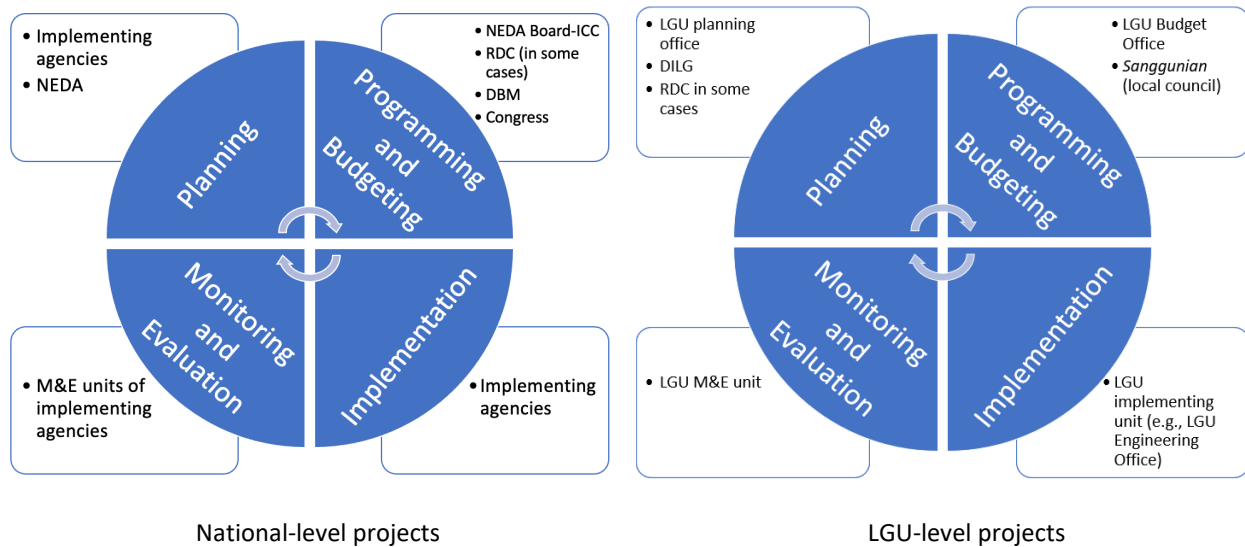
- Implementing agencies
- NEDA

- NEDA Board-ICC
- RDC (in some cases)
- DBM
- Congress

Planning

Programming and Budgeting

Monitoring and Evaluation

Implementation

- M&E units of implementing agencies

- Implementing agencies

National-level projects

- LGU planning office
- DILG
- RDC in some cases

- LGU Budget Office
- *Sanggunian* (local council)

Planning

Programming and Budgeting

Monitoring and Evaluation

Implementation

- LGU M&E unit

- LGU implementing unit (e.g., LGU Engineering Office)

LGU-level projects